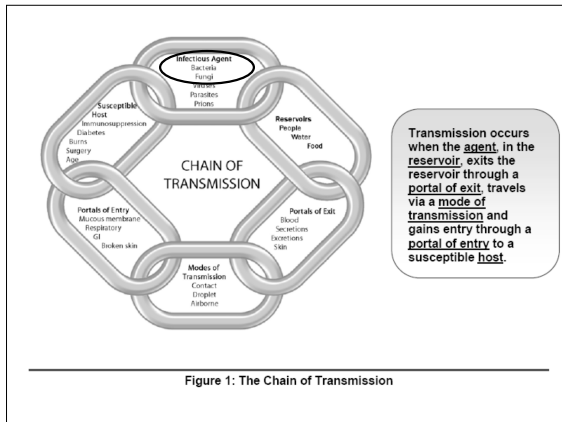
Infectious Agent
Bacteria
Fungi
Viruses
Parasites
Prions

Reservoirs
People
Water
Food

Portals of Exit
Blood
Secretions
Excretions
Skin

Modes of Transmission
Contact
Droplet
Airborne

Portals of Entry
Mucous membrane
Respiratory
GI
Broken skin

Susceptible Host
Immunosuppression
Diabetes
Burns
Surgery
Age

CHAIN OF TRANSMISSION

Transmission occurs when the agent, in the reservoir, exits the reservoir through a portal of exit, travels via a mode of transmission and gains entry through a portal of entry to a susceptible host.

Figure 1: The Chain of Transmission